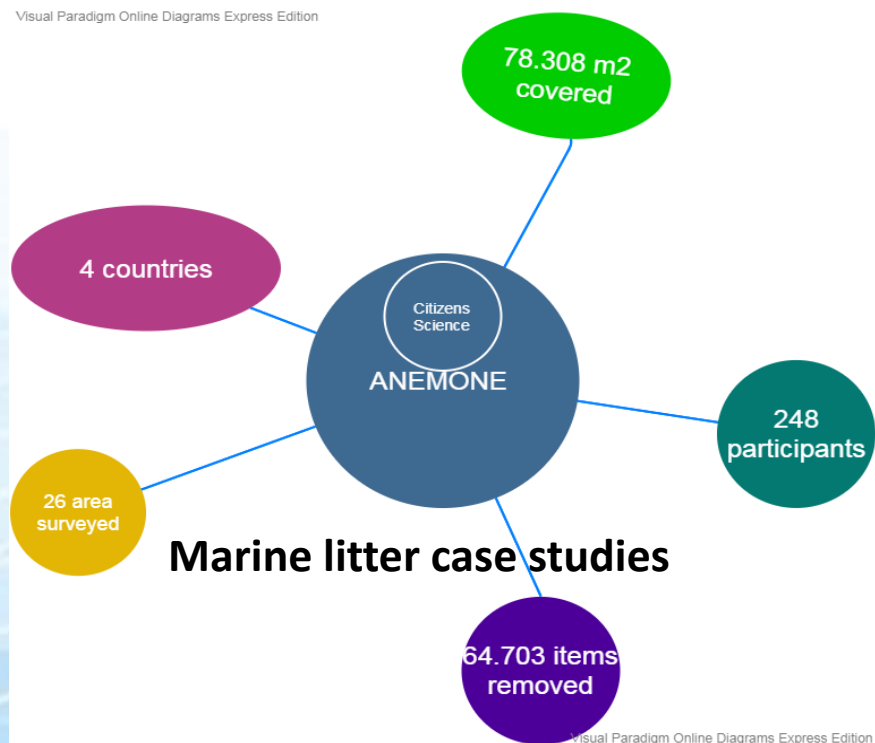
Visual Paradigm Online Diagrams Express Edition

78.308 m2 covered

4 countries

Citizens Science

ANEMONE

248 participants

26 area surveyed

Marine litter case studies

64.703 items removed

Visual Paradigm Online Diagrams Express Edition